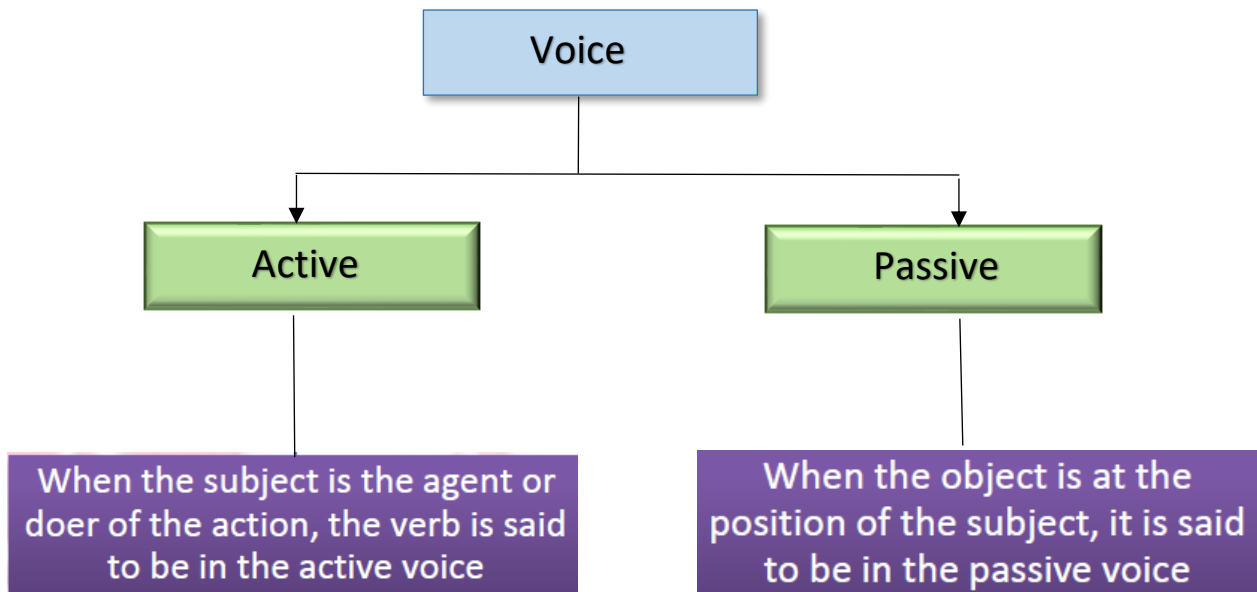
Voice

Active

Passive

When the subject is the agent or doer of the action, the verb is said to be in the active voice

When the object is at the position of the subject, it is said to be in the passive voice